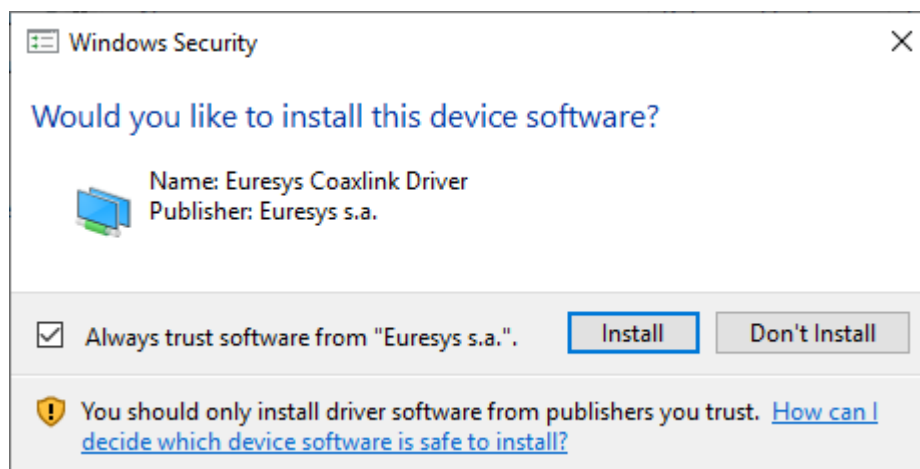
Windows Security

Would you like to install this device software?

Name: Euresys Coaxlink Driver
Publisher: Euresys s.a.

Always trust software from "Euresys s.a.".

Install

Don't Install

You should only install driver software from publishers you trust. How can I decide which device software is safe to install?